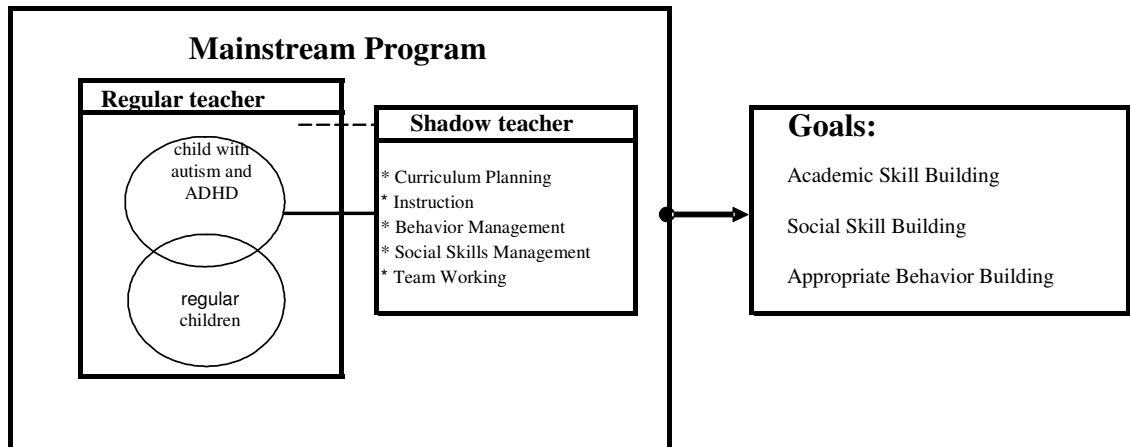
Mainstream Program

Regular teacher

child with autism and ADHD

regular children

Shadow teacher

* Curriculum Planning
* Instruction
* Behavior Management
* Social Skills Management
* Team Working

Goals:

Academic Skill Building

Social Skill Building

Appropriate Behavior Building